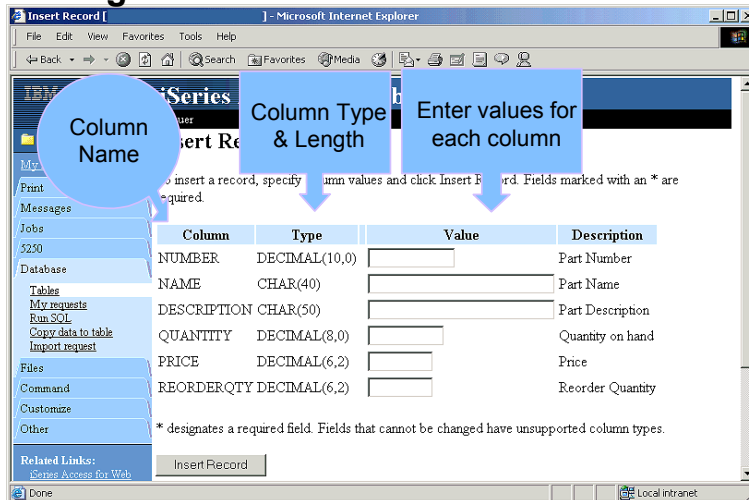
Insert Record [ ] - Microsoft Internet Explorer

File Edit View Favorites Tools Help

Back Search Favorites Media

IBM iSeries

Column Name

Column Type & Length

Enter values for each column

Insert Re

o insert a record, specify umn values and click Insert Re ord. Fields marked with an * are equired.

My
Print
Messages
Jobs
5250
Database
Tables
My requests
Run SQL
Copy data to table
Import request
Files
Command
Customize
Other

Related Links:
iSeries Access for Web

| Column | Type | Value | Description |
|---|---|---|---|
| NUMBER | DECIMAL(10,0) | | Part Number |
| NAME | CHAR(40) | | Part Name |
| DESCRIPTION | CHAR(50) | | Part Description |
| QUANTITY | DECIMAL(8,0) | | Quantity on hand |
| PRICE | DECIMAL(6,2) | | Price |
| REORDERQTY | DECIMAL(6,2) | | Reorder Quantity |

* designates a required field. Fields that cannot be changed have unsupported column types.

Insert Record

Done

Local intranet